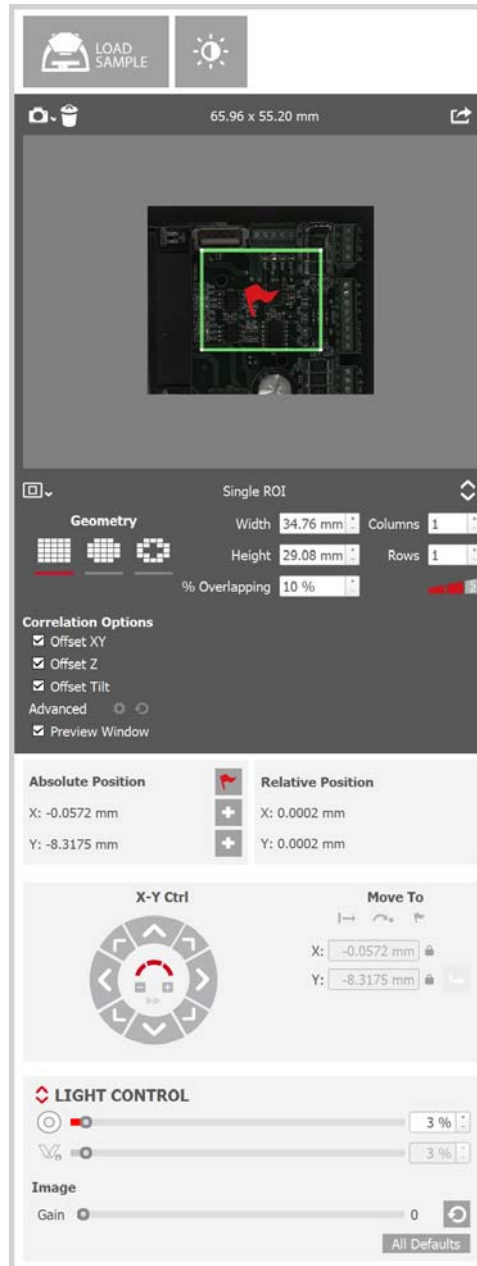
LOAD SAMPLE

65.96 x 55.20 mm

Single ROI

Geometry

Width 34.76 mm Columns 1

Height 29.08 mm Rows 1

% Overlapping 10 %

Correlation Options
Offset XY
Offset Z
Offset Tilt
Advanced
Preview Window

Absolute Position
X: -0.0572 mm
Y: -8.3175 mm

Relative Position
X: 0.0002 mm
Y: 0.0002 mm

X-Y Ctrl

Move To
X: -0.0572 mm
Y: -8.3175 mm

LIGHT CONTROL
3 %
3 %

Image
Gain 0

All Defaults